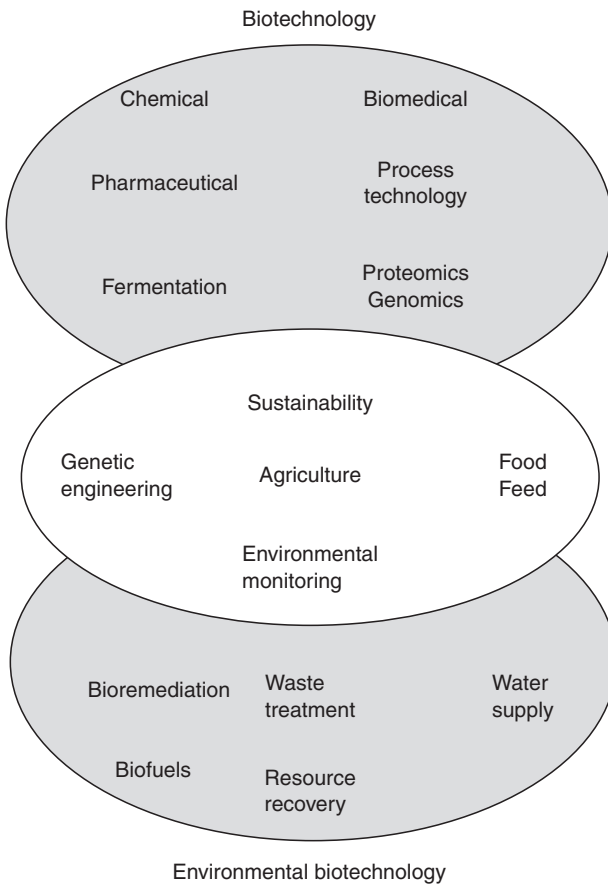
Biotechnology

Chemical

Biomedical

Pharmaceutical

Process technology

Fermentation

Proteomics Genomics

Sustainability

Genetic engineering

Agriculture

Food Feed

Environmental monitoring

Bioremediation

Waste treatment

Water supply

Biofuels

Resource recovery

Environmental biotechnology